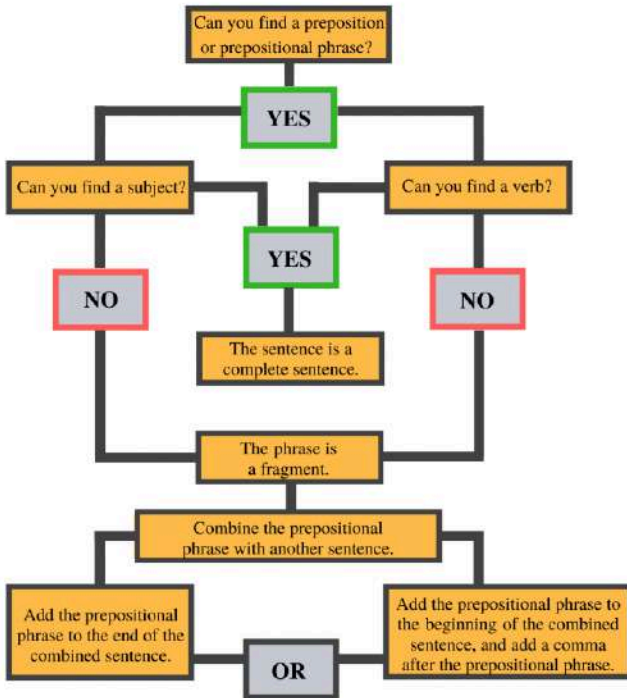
Can you find a preposition or prepositional phrase?

YES

Can you find a subject?

Can you find a verb?

YES

NO

NO

The sentence is a complete sentence.

The phrase is a fragment.

Combine the prepositional phrase with another sentence.

Add the prepositional phrase to the end of the combined sentence.

OR

Add the prepositional phrase to the beginning of the combined sentence, and add a comma after the prepositional phrase.